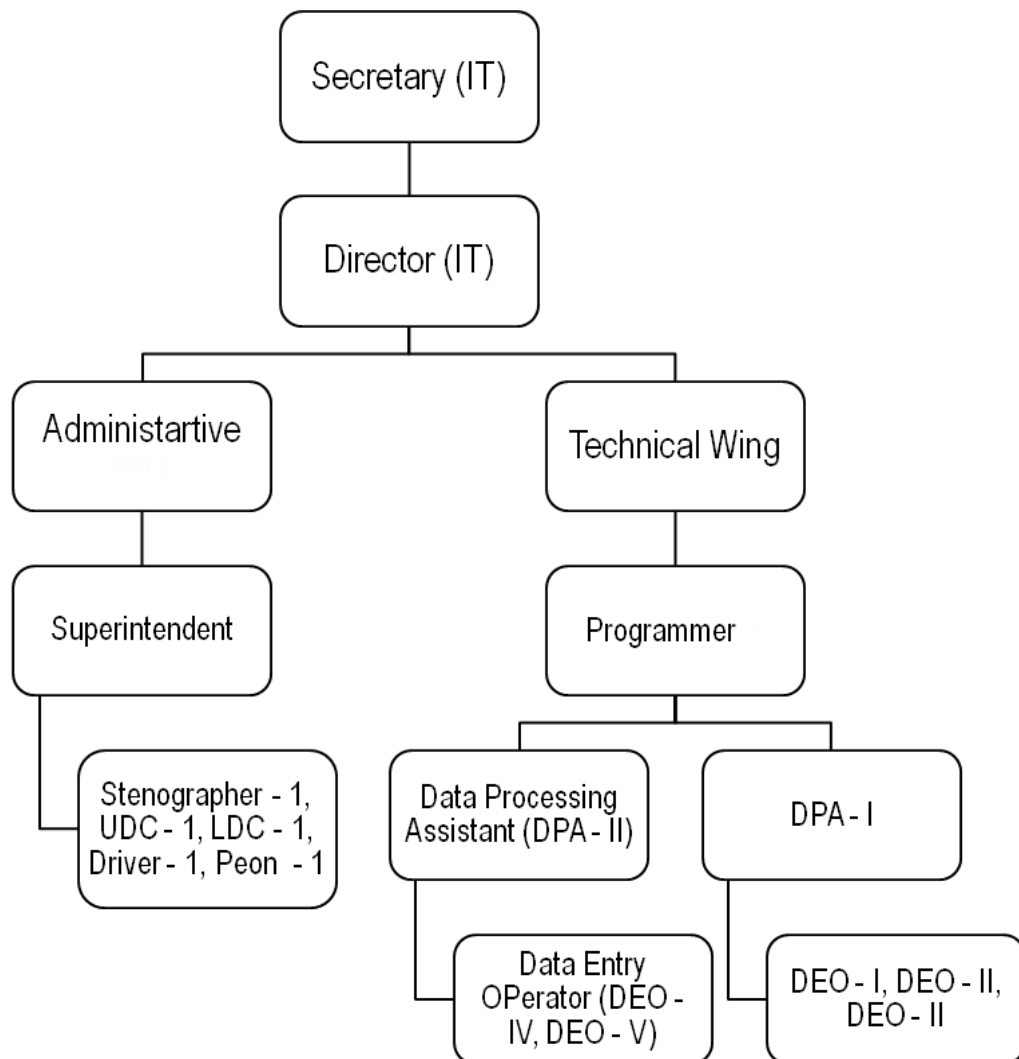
Secretary (IT)

Director (IT)

Administartive

Technical Wing

Superintendent

Programmer

Stenographer - 1, UDC - 1, LDC - 1, Driver - 1, Peon - 1

Data Processing Assistant (DPA - II)

DPA - I

Data Entry OPerator (DEO - IV, DEO - V)

DEO - I, DEO - II, DEO - II